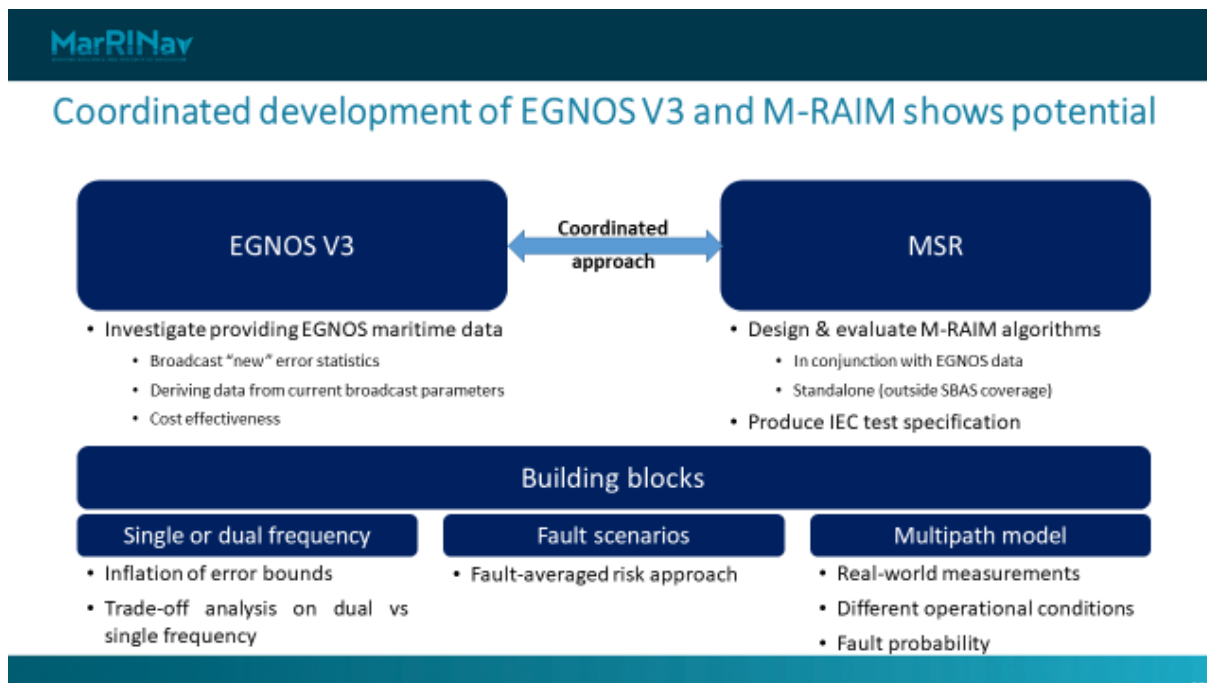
MarRINav
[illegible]

Coordinated development of EGNOS V3 and M-RAIM shows potential

EGNOS V3

Coordinated approach

MSR

• Investigate providing EGNOS maritime data
• Broadcast "new" error statistics
• Deriving data from current broadcast parameters
• Cost effectiveness

• Design & evaluate M-RAIM algorithms
• In conjunction with EGNOS data
• Standalone (outside SBAS coverage)
• Produce IEC test specification

Building blocks

Single or dual frequency
• Inflation of error bounds
• Trade-off analysis on dual vs single frequency

Fault scenarios
• Fault-averaged risk approach

Multipath model
• Real-world measurements
• Different operational conditions
• Fault probability